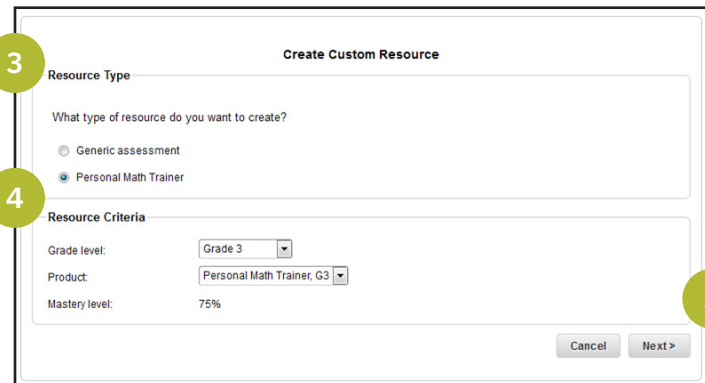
3

Create Custom Resource

Resource Type

What type of resource do you want to create?

Generic assessment

Personal Math Trainer

4

Resource Criteria

Grade level: Grade 3

Product: Personal Math Trainer, G3

Mastery level: 75%

Cancel

Next >